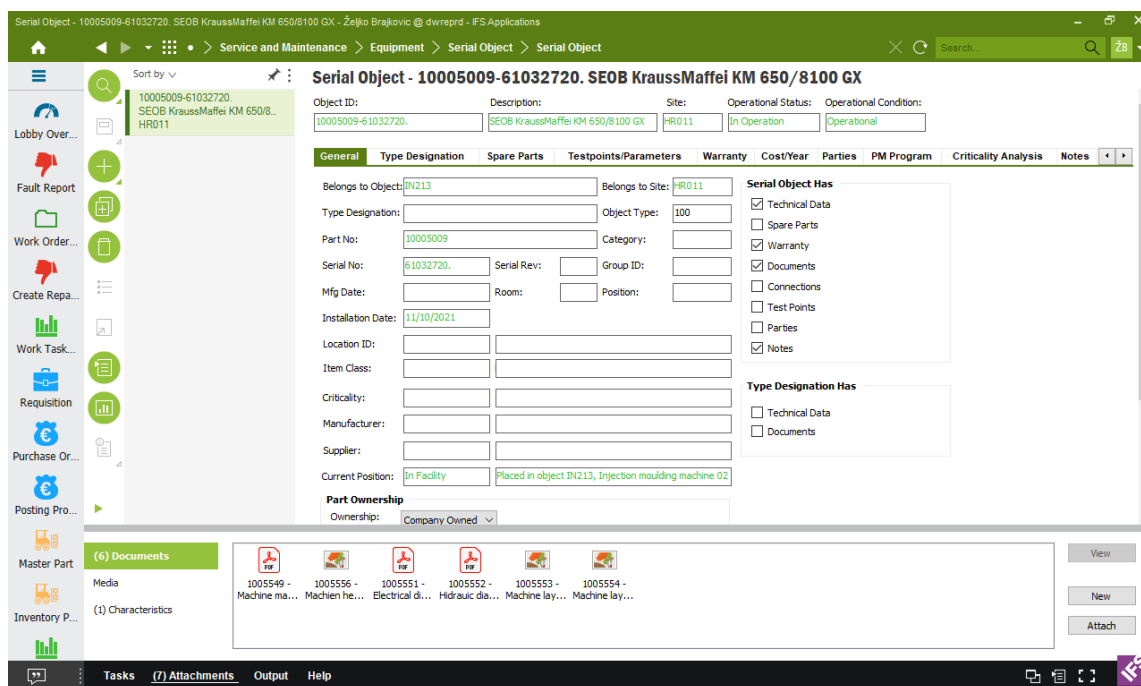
Serial Object - 10005009-61032720. SEOB KraussMaffei KM 650/8100 GX - Željko Brajkovic @ dwreprd - IFS Applications

Service and Maintenance > Equipment > Serial Object > Serial Object

Search...

ŽB

Lobby Over...
Fault Report
Work Order...
Create Repa...
Work Task...
Requisition
Purchase Or...
Posting Pro...
Master Part
Inventory P...

Sort by

10005009-61032720.
SEOB KraussMaffei KM 650/8...
HR011

Serial Object - 10005009-61032720. SEOB KraussMaffei KM 650/8100 GX

Object ID: 10005009-61032720.
Description: SEOB KraussMaffei KM 650/8100 GX
Site: HR011
Operational Status: In Operation
Operational Condition: Operational

General | Type Designation | Spare Parts | Testpoints/Parameters | Warranty | Cost/Year | Parties | PM Program | Criticality Analysis | Notes

Belongs to Object: IN213
Belongs to Site: HR011
Type Designation:
Object Type: 100
Part No: 10005009
Category:
Serial No: 61032720.
Serial Rev:
Group ID:
Mfg Date:
Room:
Position:
Installation Date: 11/10/2021
Location ID:
Item Class:
Criticality:
Manufacturer:
Supplier:
Current Position: In Facility
Placed in object IN213, Injection moulding machine 02

Part Ownership
Ownership: Company Owned

Serial Object Has
☑ Technical Data
☐ Spare Parts
☑ Warranty
☑ Documents
☐ Connections
☐ Test Points
☐ Parties
☑ Notes

Type Designation Has
☐ Technical Data
☐ Documents

(6) Documents
Media
(1) Characteristics

1005549 - Machine ma...
1005556 - Machien he...
1005551 - Electrical di...
1005552 - Hidrauic dia...
1005553 - Machine lay...
1005554 - Machine lay...

View
New
Attach

Tasks | (7) Attachments | Output | Help